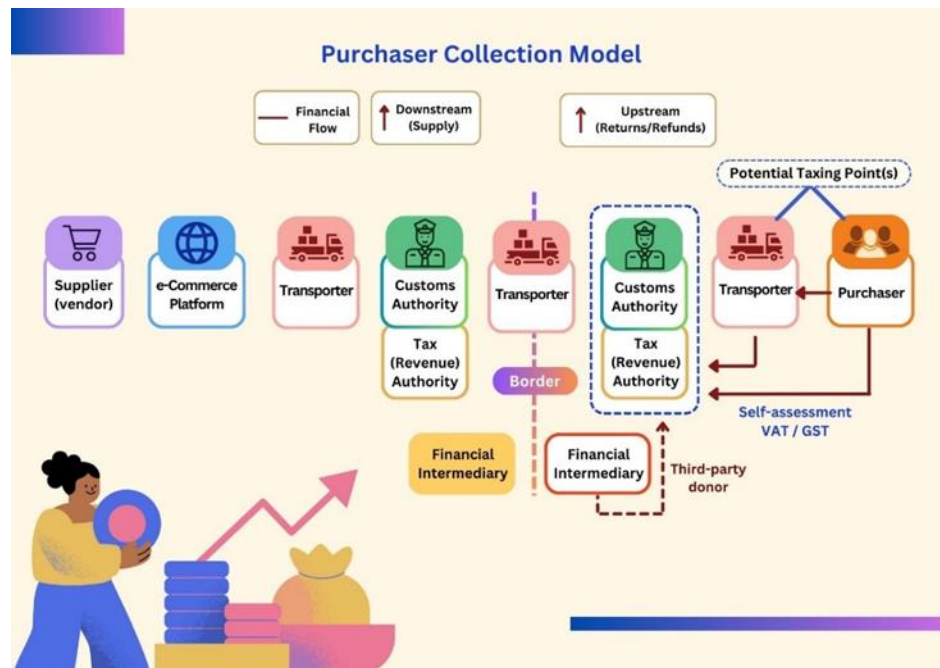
Purchaser Collection Model

Financial Flow

Downstream (Supply)

Upstream (Returns/Refunds)

Potential Taxing Point(s)

Supplier (vendor)

e-Commerce Platform

Transporter

Customs Authority

Tax (Revenue) Authority

Transporter

Customs Authority

Tax (Revenue) Authority

Transporter

Purchaser

Border

Self-assessment VAT / GST

Financial Intermediary

Financial Intermediary

Third-party donor